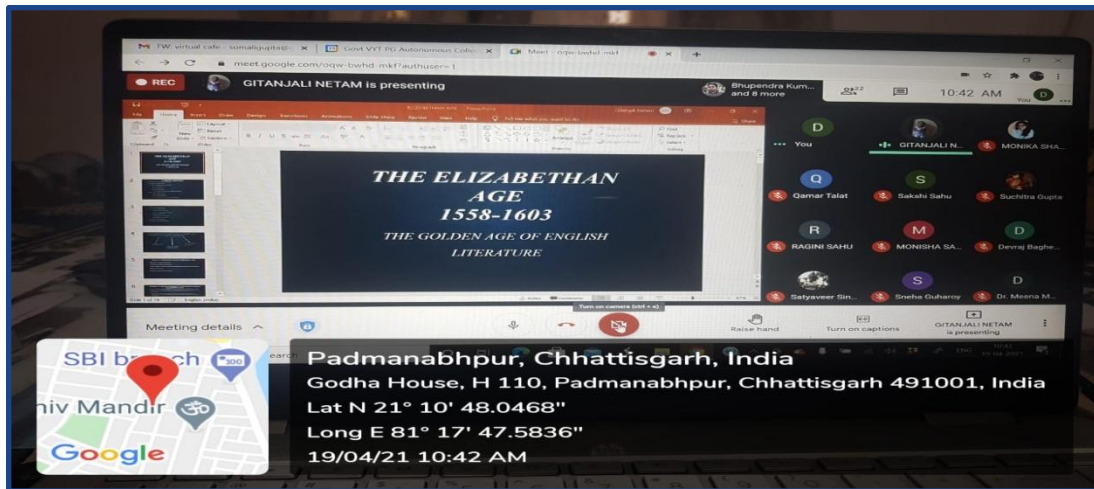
M FW: virtual cafe - sumalsgupta@ × Govt VYT PG Autonomous Colle × Meet - oqw-bwhd-mkf ×

meet.google.com/oqw-bwhd-mkf?authuser=1

REC GITANJALI NETAM is presenting

Bhupendra Kum... and 8 more

10:42 AM You D

THE ELIZABETHAN AGE 1558-1603

THE GOLDEN AGE OF ENGLISH LITERATURE

D You

GITANJALI N...

MONIKA SHA...

Q Qamar Talat

S Sakshi Sahu

Suchitra Gupta

R RAGINI SAHU

M MONISHA SA...

D Devraj Baghe...

Satyaveer Sin...

S Sneha Guharoy

D Dr. Meena M...

Meeting details

Turn on camera (ctrl + e)

Raise hand

Turn on captions

GITANJALI NETAM is presenting

SBI branch

Shiv Mandir

Google

Padmanabhpur, Chhattisgarh, India

Godha House, H 110, Padmanabhpur, Chhattisgarh 491001, India

Lat N 21° 10' 48.0468"

Long E 81° 17' 47.5836"

19/04/21 10:42 AM